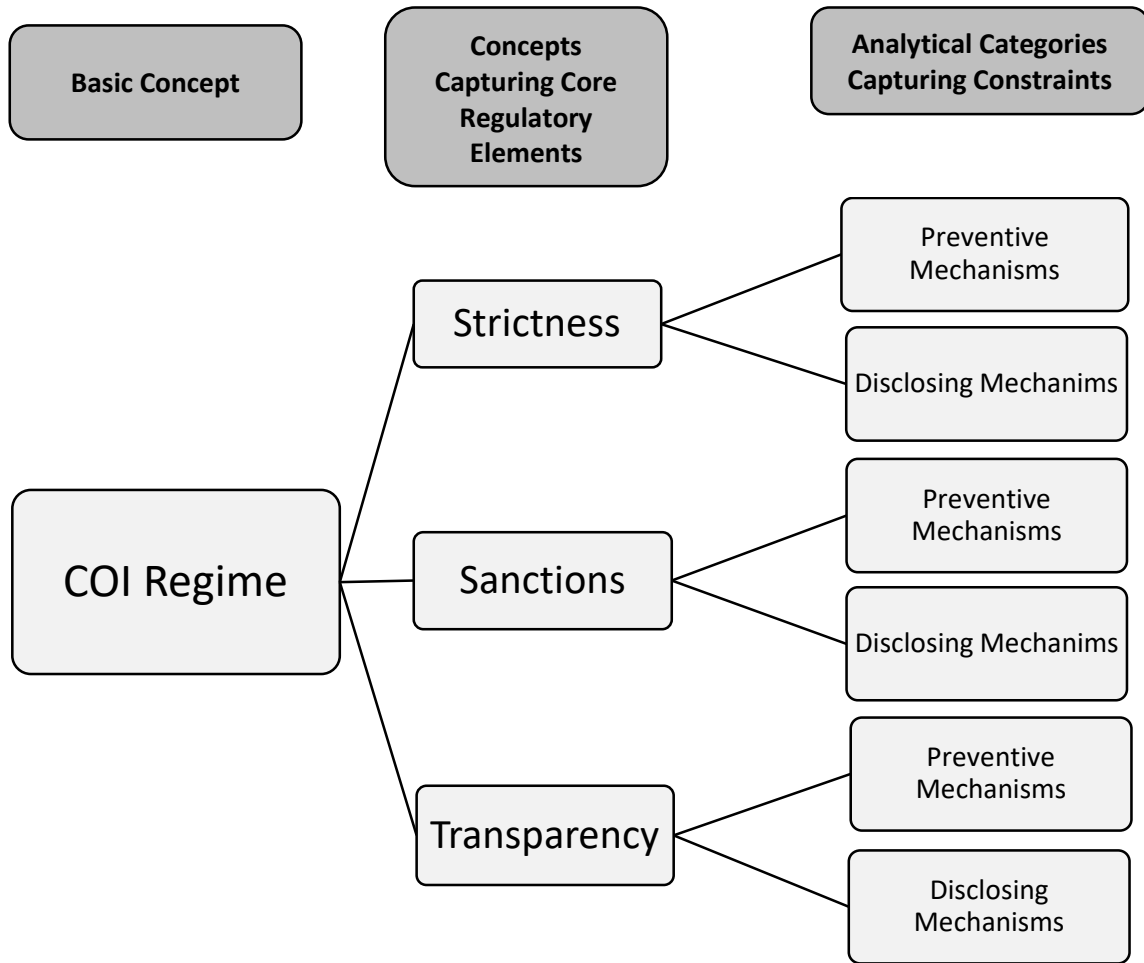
Basic Concept

Concepts Capturing Core Regulatory Elements

Analytical Categories Capturing Constraints

COI Regime

Strictness

Preventive Mechanisms

Disclosing Mechanims

Sanctions

Preventive Mechanisms

Disclosing Mechanims

Transparency

Preventive Mechanisms

Disclosing Mechanisms